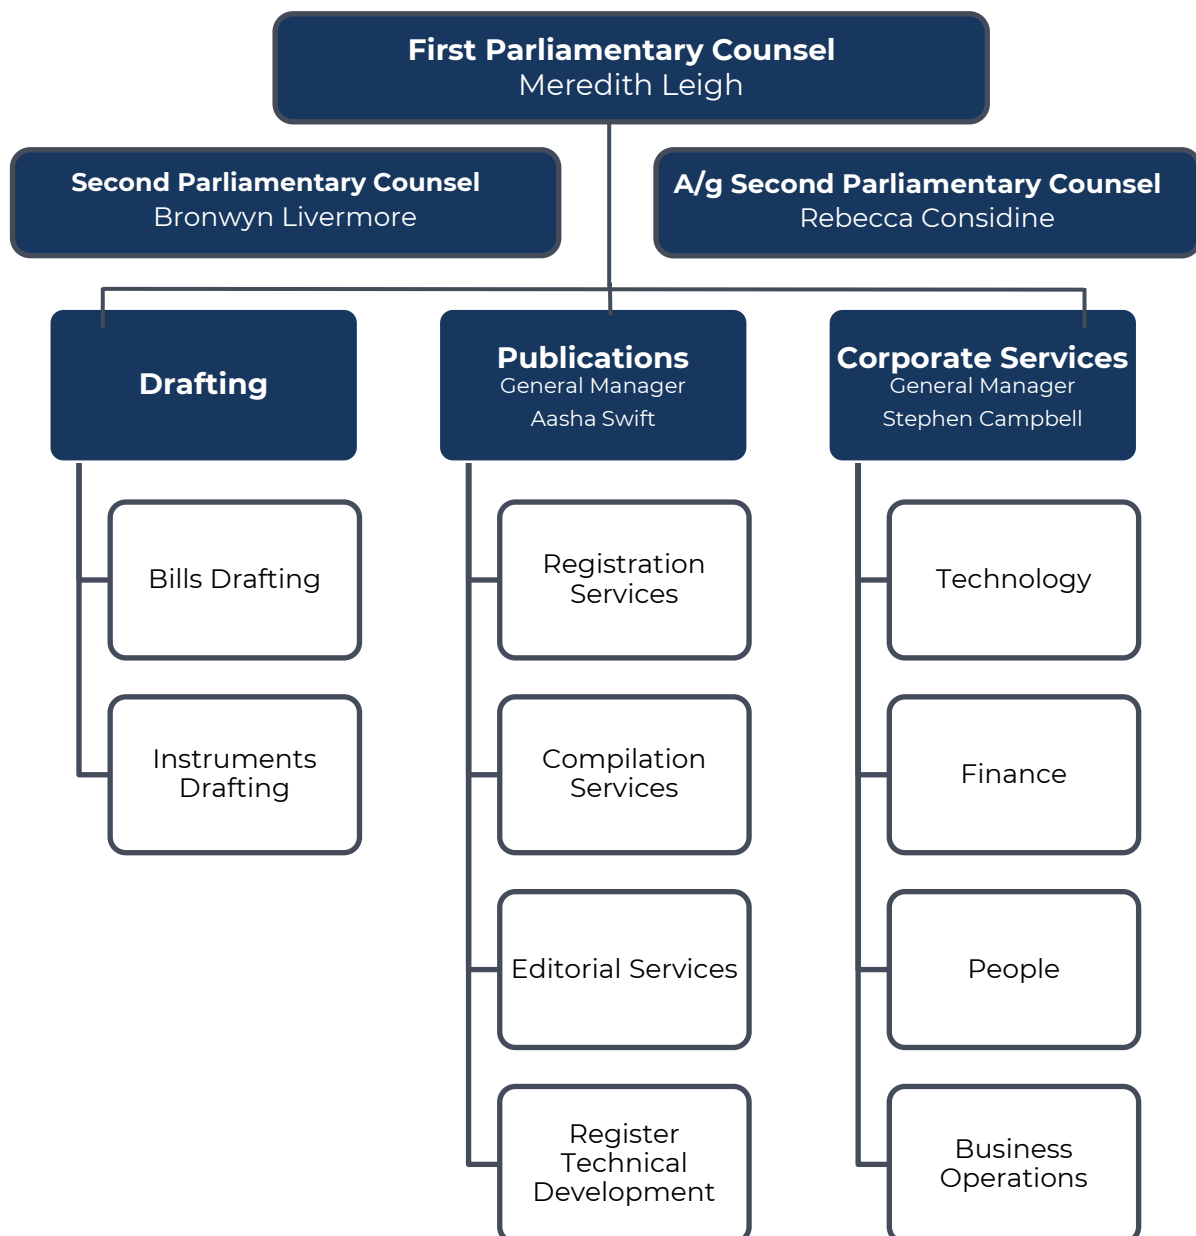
First Parliamentary Counsel
Meredith Leigh

Second Parliamentary Counsel
Bronwyn Livermore

A/g Second Parliamentary Counsel
Rebecca Considine

Drafting

Bills Drafting

Instruments Drafting

Publications
General Manager
Aasha Swift

Registration Services

Compilation Services

Editorial Services

Register Technical Development

Corporate Services
General Manager
Stephen Campbell

Technology

Finance

People

Business Operations